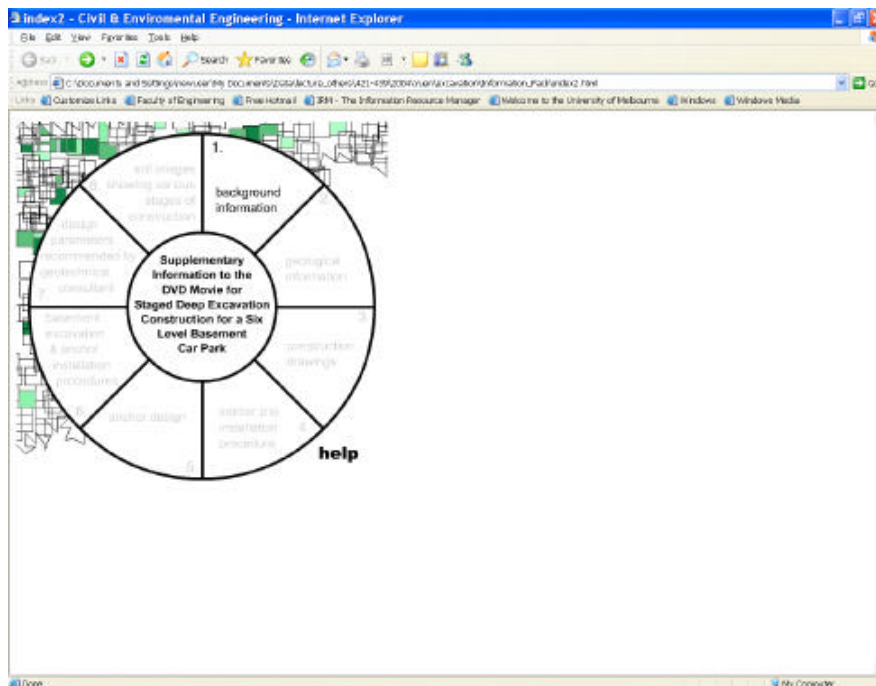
index2 - Civil & Enviromental Engineering - Internet Explorer

File Edit View Favorites Tools Help

Back Search Favorites

Address C:\Documents and Settings\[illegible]\My Documents\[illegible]\index2.html Go

Links Customize Links Faculty of Engineering Free Hotmail IRM - The Information Resource Manager Welcome to the University of Melbourne Windows Windows Media

1.
background information

2.
geological information

3.
construction drawings

4.
anchor and installation procedure

5.
anchor design

6.
basement excavation & anchor installation procedures

7.
design parameters recommended by geotechnical consultant

8.
still images showing various stages of construction

Supplementary Information to the DVD Movie for Staged Deep Excavation Construction for a Six Level Basement Car Park

help

Done

My Computer